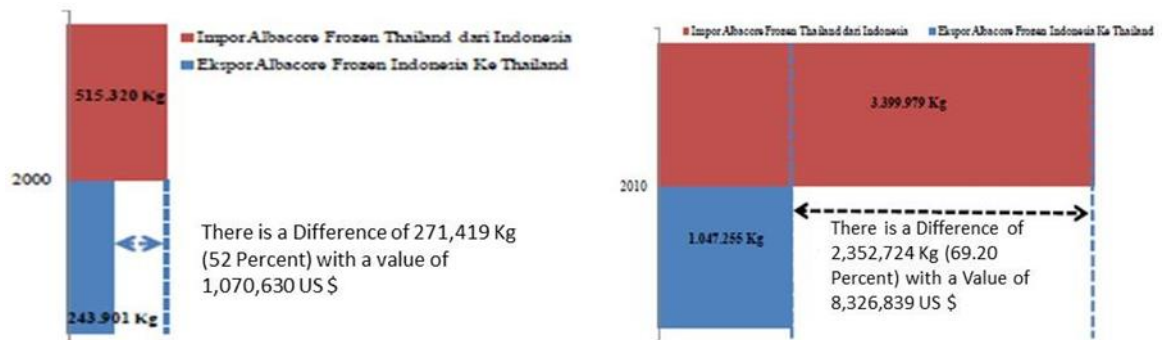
Impor Albacore Frozen Thailand dari Indonesia

Ekspor Albacore Frozen Indonesia Ke Thailand

515.320 Kg

2000

There is a Difference of 271,419 Kg (52 Percent) with a value of 1,070,630 US $

243.901 Kg

Impor Albacore Frozen Thailand dari Indonesia

Ekspor Albacore Frozen Indonesia Ke Thailand

3.399.979 Kg

2010

1.047.255 Kg

There is a Difference of 2,352,724 Kg (69.20 Percent) with a Value of 8,326,839 US $